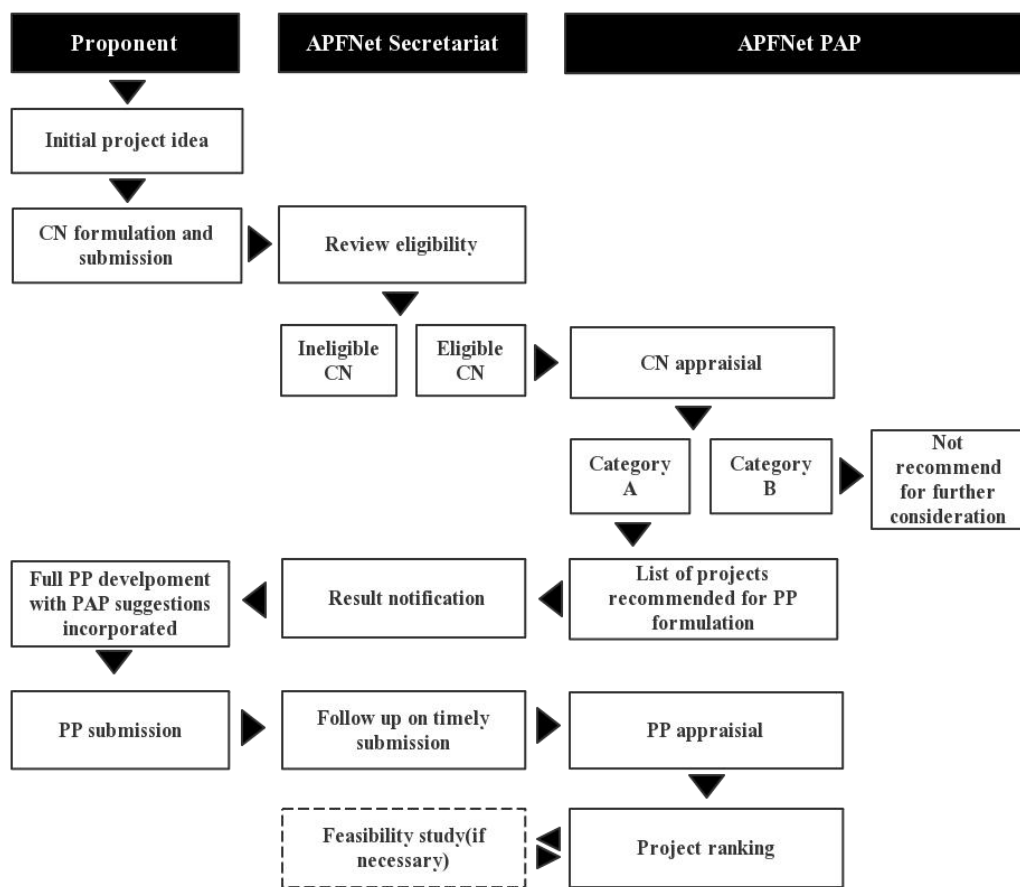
Proponent

APFNet Secretariat

APFNet PAP

Initial project idea

CN formulation and submission

Review eligibility

Ineligible CN

Eligible CN

CN appraisial

Category A

Category B

Not recommend for further consideration

Full PP develpoment with PAP suggestions incorporated

Result notification

List of projects recommended for PP formulation

PP submission

Follow up on timely submission

PP appraisial

Feasibility study(if necessary)

Project ranking